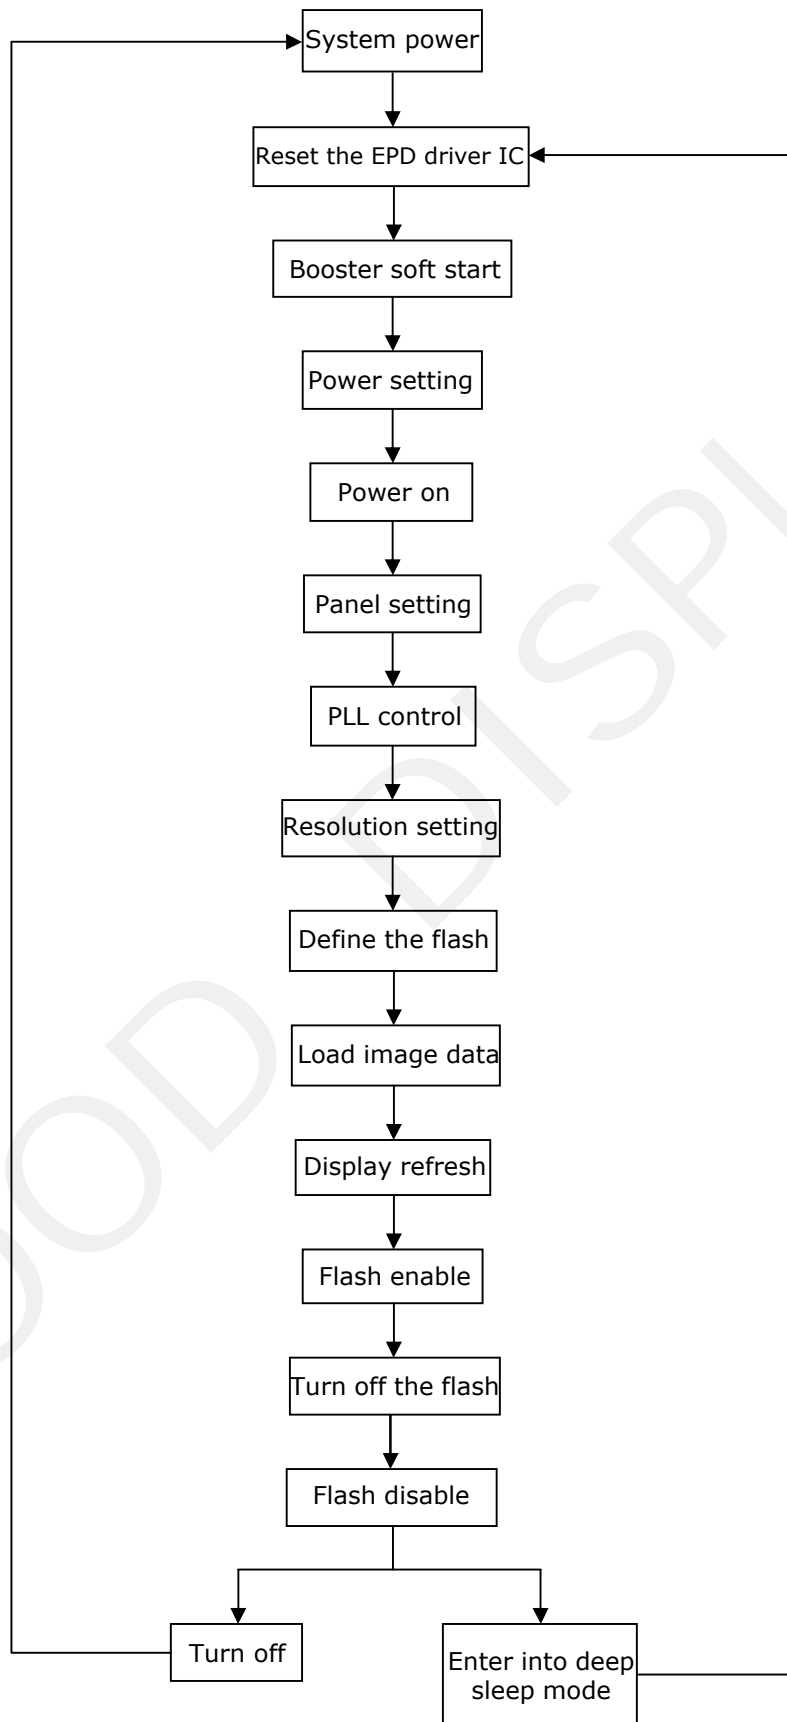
System power

Reset the EPD driver IC

Booster soft start

Power setting

Power on

Panel setting

PLL control

Resolution setting

Define the flash

Load image data

Display refresh

Flash enable

Turn off the flash

Flash disable

Turn off

Enter into deep sleep mode

GOOD DISPL